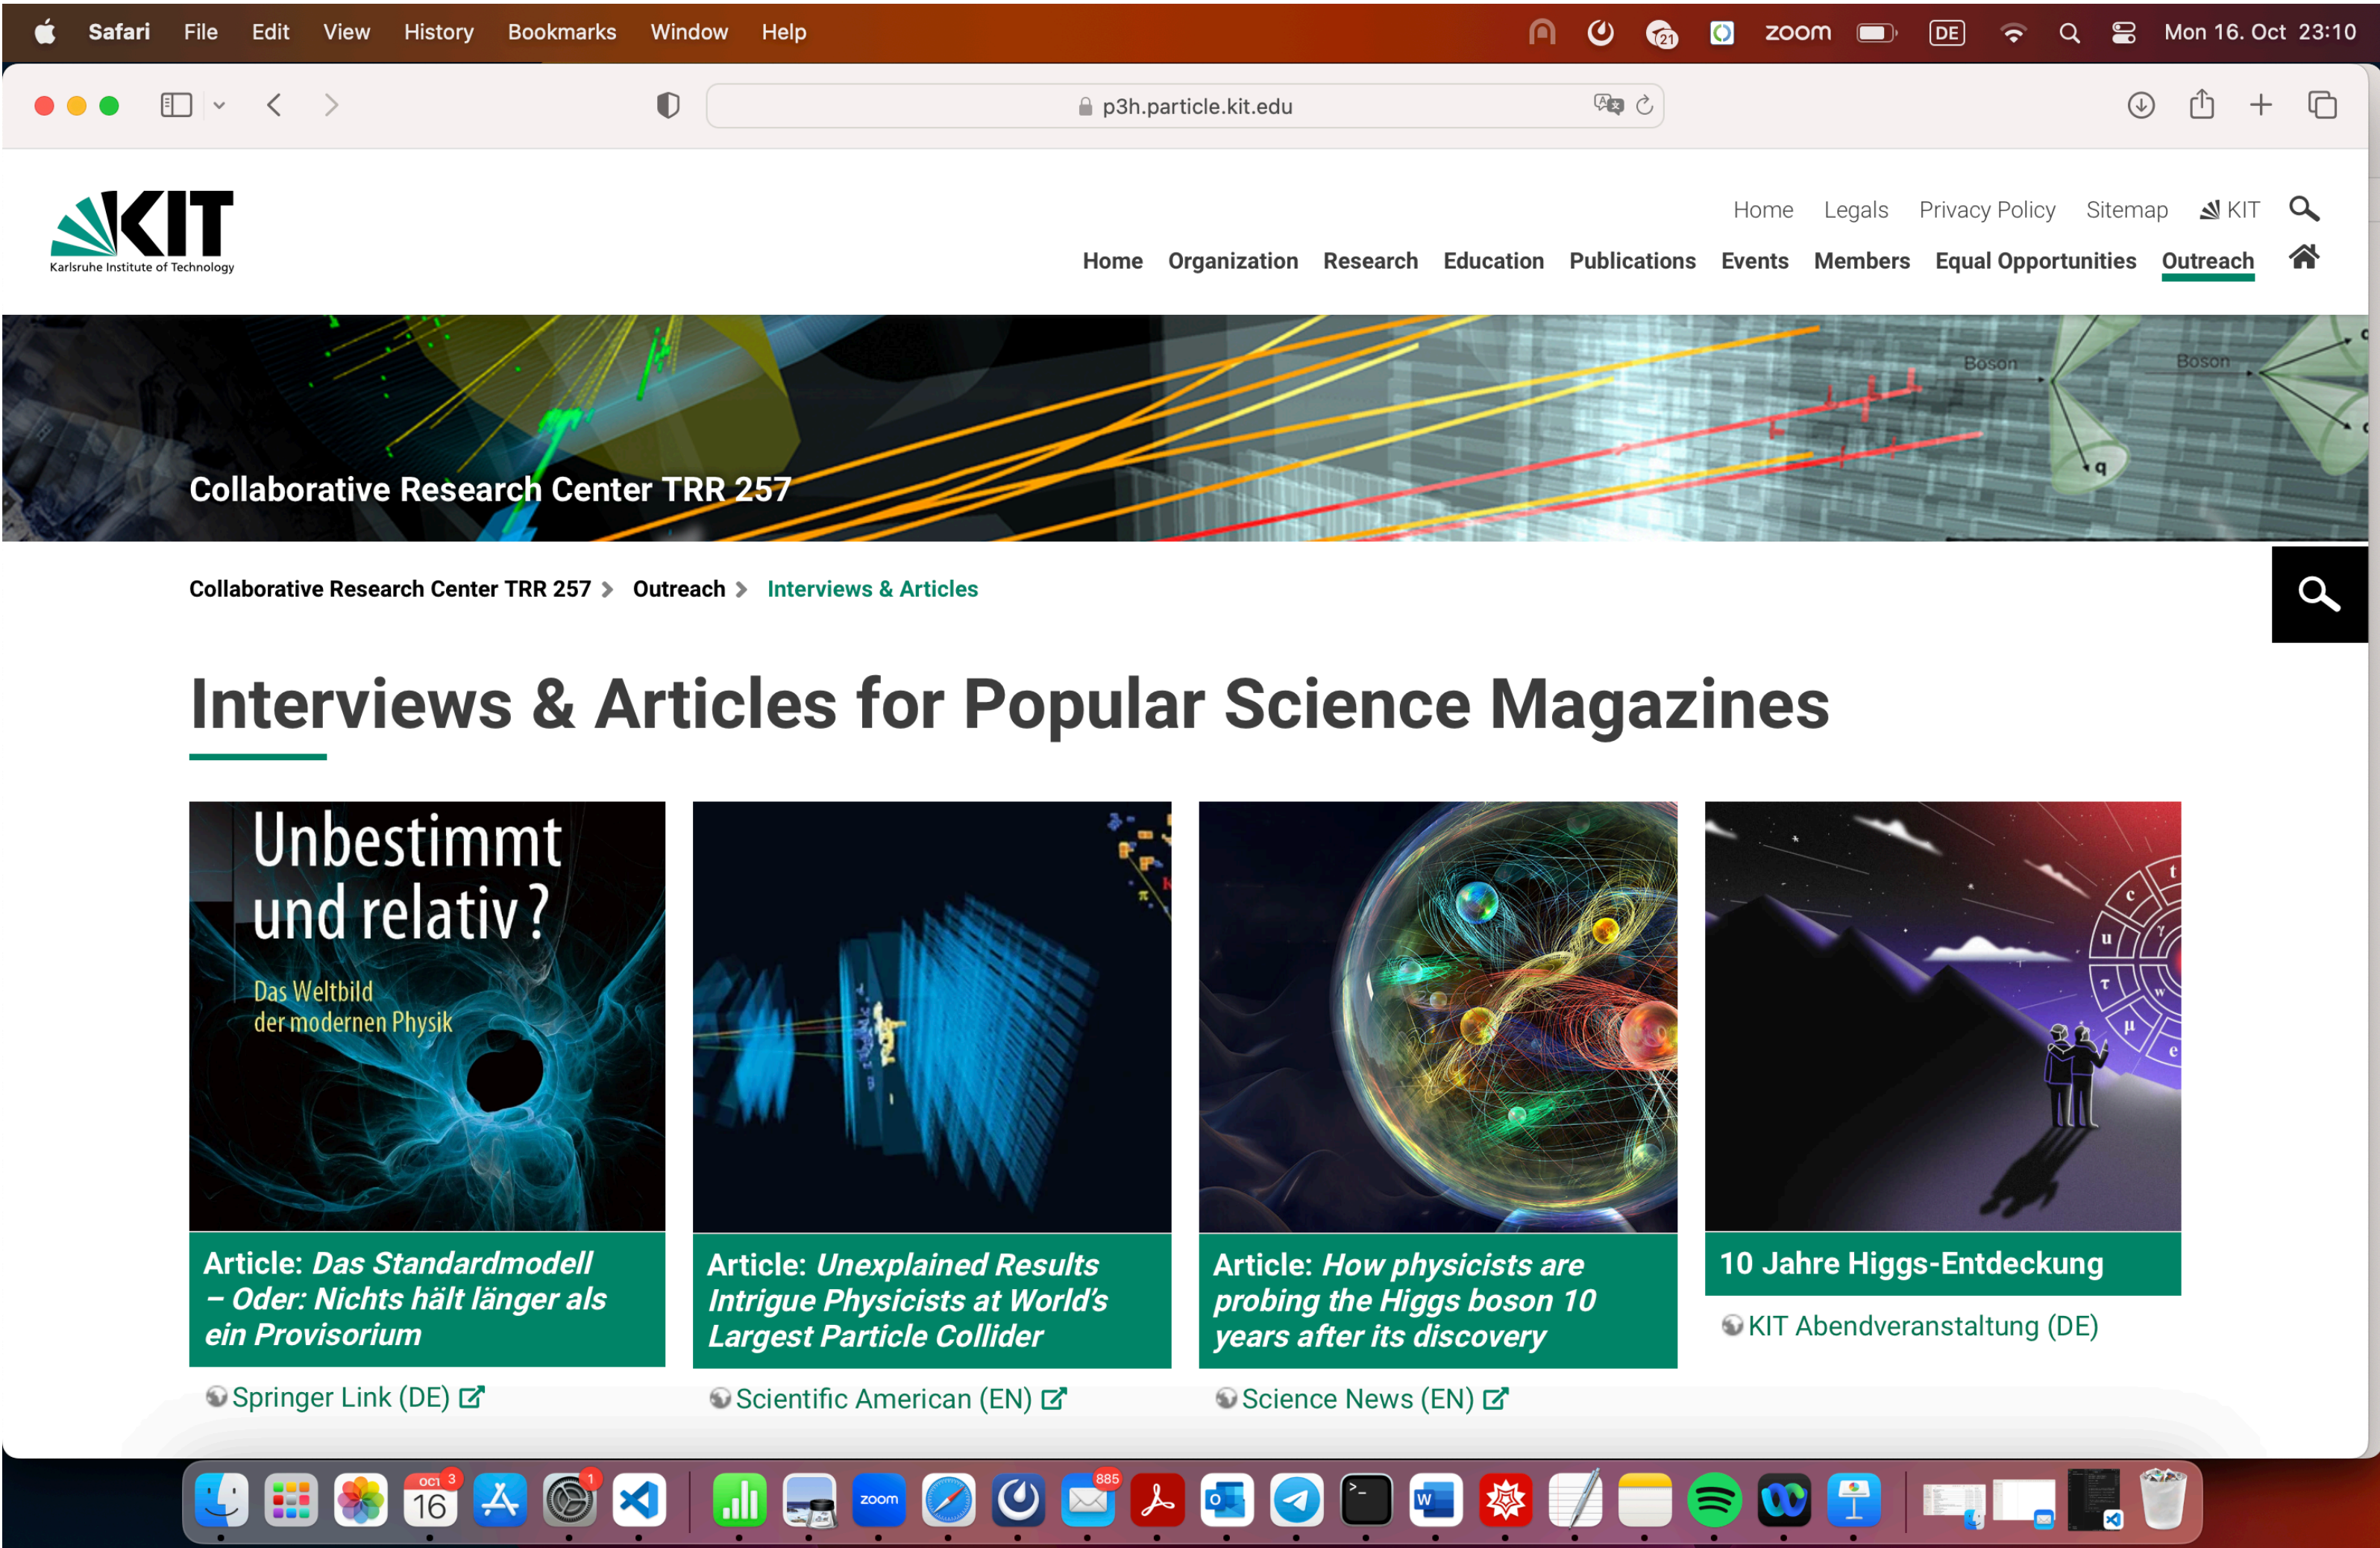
Safari File Edit View History Bookmarks Window Help

zoom DE Mon 16. Oct 23:10

p3h.particle.kit.edu

KIT Karlsruhe Institute of Technology

Home Legals Privacy Policy Sitemap KIT

Home Organization Research Education Publications Events Members Equal Opportunities Outreach

Boson Boson q

Collaborative Research Center TRR 257

Collaborative Research Center TRR 257 > Outreach > Interviews & Articles

Interviews & Articles for Popular Science Magazines

Unbestimmt und relativ? Das Weltbild der modernen Physik

Article: *Das Standardmodell – Oder: Nichts hält länger als ein Provisorium*

Springer Link (DE)

Article: *Unexplained Results Intrigue Physicists at World's Largest Particle Collider*

Scientific American (EN)

Article: *How physicists are probing the Higgs boson 10 years after its discovery*

Science News (EN)

10 Jahre Higgs-Entdeckung

KIT Abendveranstaltung (DE)

OCT 16 885 zoom